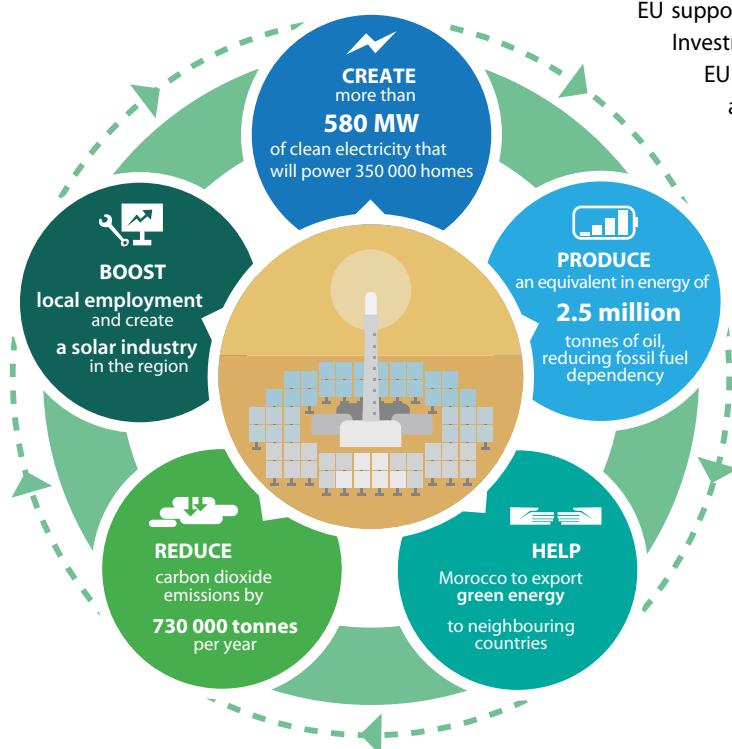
EU suppo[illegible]
Invest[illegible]
EU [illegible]
a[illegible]

CREATE
more than
580 MW
of clean electricity that will power 350 000 homes

PRODUCE
an equivalent in energy of
2.5 million
tonnes of oil, reducing fossil fuel dependency

HELP
Morocco to export green energy
to neighbouring countries

REDUCE
carbon dioxide emissions by
730 000 tonnes
per year

BOOST
local employment
and create
a solar industry
in the region